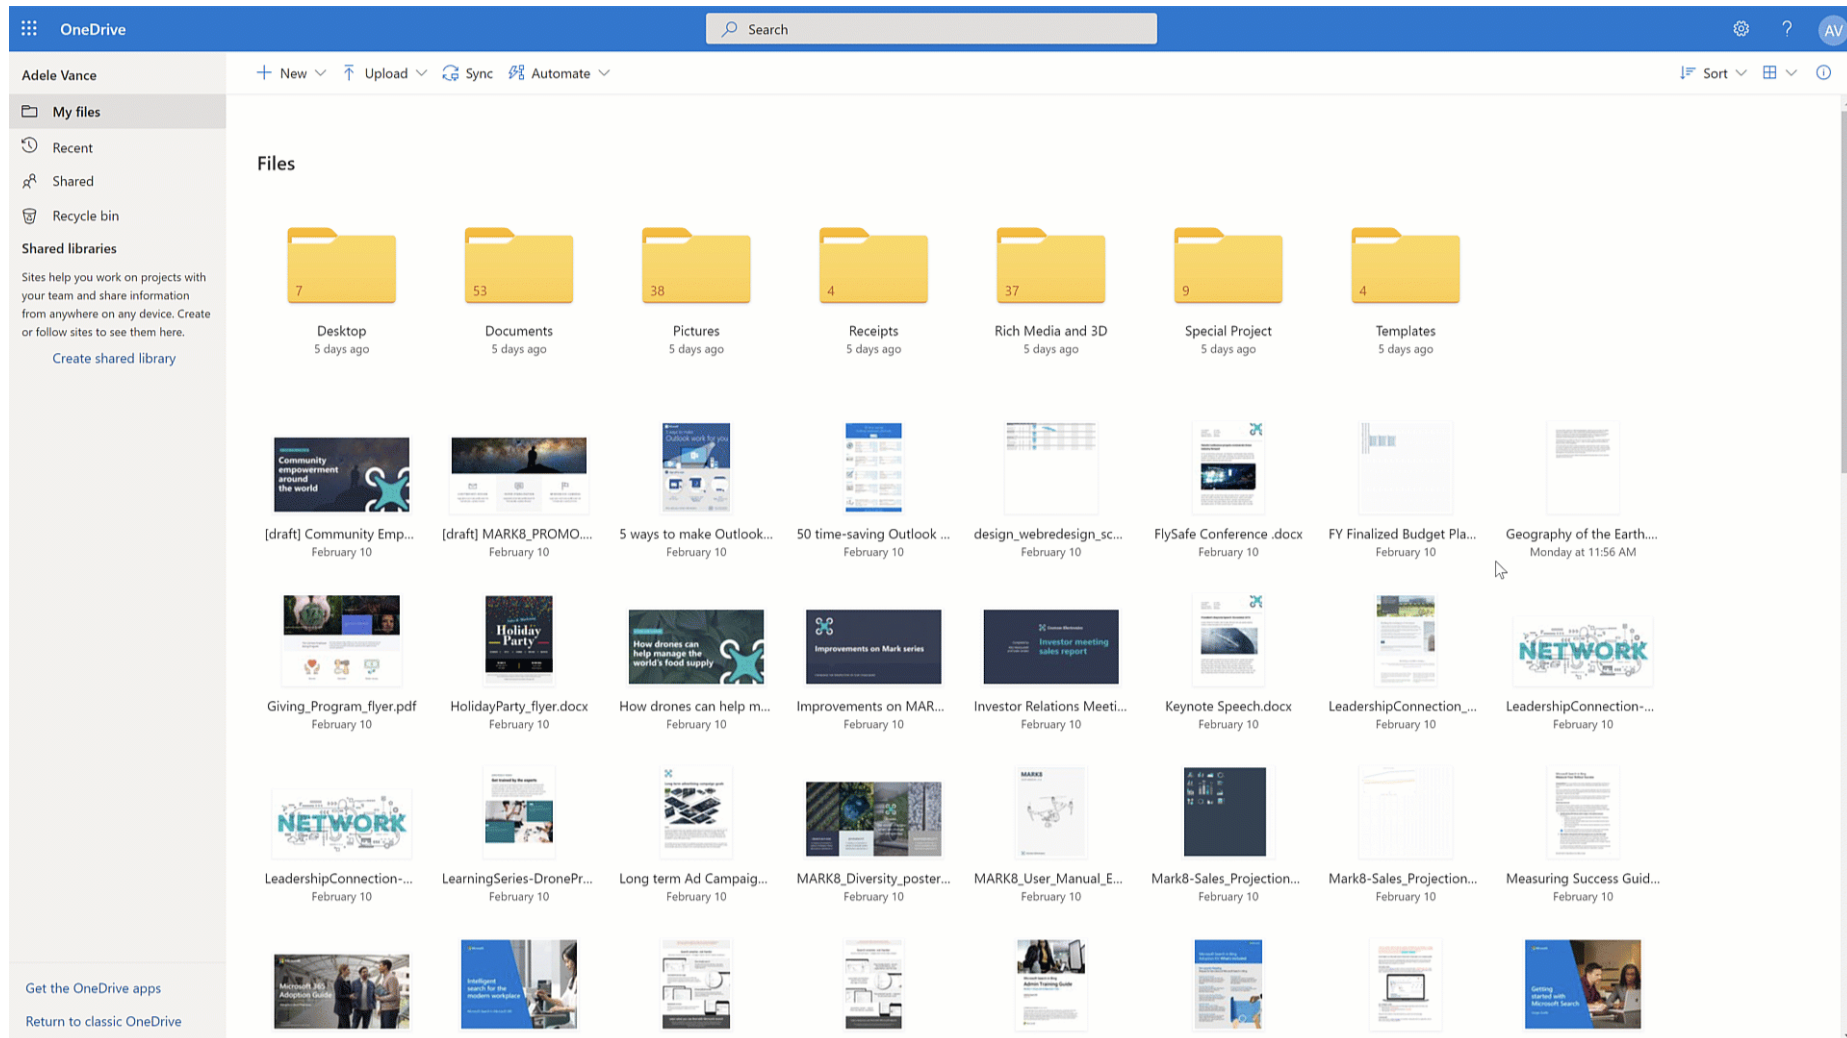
OneDrive
Search
AV

Adele Vance
My files
Recent
Shared
Recycle bin
Shared libraries
Sites help you work on projects with your team and share information from anywhere on any device. Create or follow sites to see them here.
Create shared library

Get the OneDrive apps
Return to classic OneDrive

New Upload Sync Automate
Sort

Files

7
Desktop
5 days ago

53
Documents
5 days ago

38
Pictures
5 days ago

4
Receipts
5 days ago

37
Rich Media and 3D
5 days ago

9
Special Project
5 days ago

4
Templates
5 days ago

Community empowerment around the world
[draft] Community Emp...
February 10

[draft] MARK8_PROMO...
February 10

5 ways to make Outlook...
February 10

50 time-saving Outlook ...
February 10

design_webredesign_sc...
February 10

FlySafe Conference .docx
February 10

FY Finalized Budget Pla...
February 10

Geography of the Earth...
Monday at 11:56 AM

Giving_Program_flyer.pdf
February 10

Holiday Party
HolidayParty_flyer.docx
February 10

How drones can help manage the world's food supply
How drones can help m...
February 10

Improvements on Mark series
Improvements on MAR...
February 10

Investor meeting sales report
Investor Relations Meeti...
February 10

Keynote Speech.docx
February 10

LeadershipConnection_...
February 10

NETWORK
LeadershipConnection-...
February 10

NETWORK
LeadershipConnection-...
February 10

LearningSeries-DronePr...
February 10

Long term Ad Campaig...
February 10

MARK8_Diversity_poster...
February 10

MARK8
MARK8_User_Manual_E...
February 10

Mark8-Sales_Projection...
February 10

Mark8-Sales_Projection...
February 10

Measuring Success Guid...
February 10

Microsoft 365 Adoption Guide

Intelligent search for the modern workplace

Admin Training Guide

Getting started with Microsoft Search